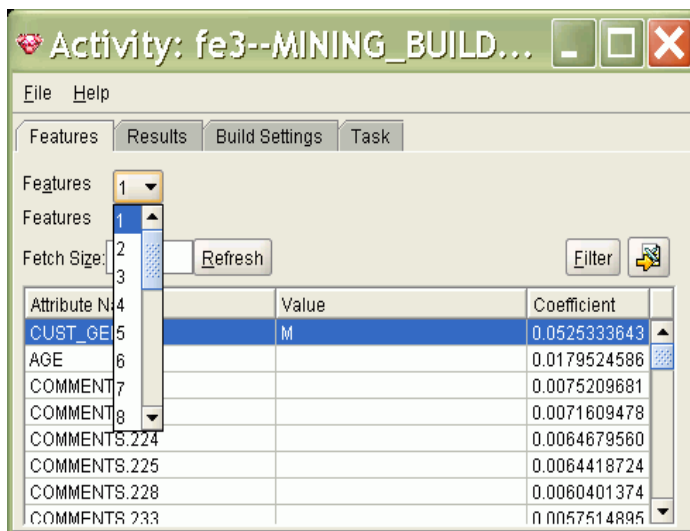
Activity: fe3--MINING_BUILD...

File Help

Features | Results | Build Settings | Task

Features 1

Features

Fetch Size: Refresh

Filter

1
2
3
4
5
6
7
8

| Attribute N | Value | Coefficient |
|---|---|---|
| CUST_GE | M | 0.0525333643 |
| AGE | | 0.0179524586 |
| COMMENT | | 0.0075209681 |
| COMMENT | | 0.0071609478 |
| COMMENTS.224 | | 0.0064679560 |
| COMMENTS.225 | | 0.0064418724 |
| COMMENTS.228 | | 0.0060401374 |
| COMMENTS.233 | | 0.0057514895 |